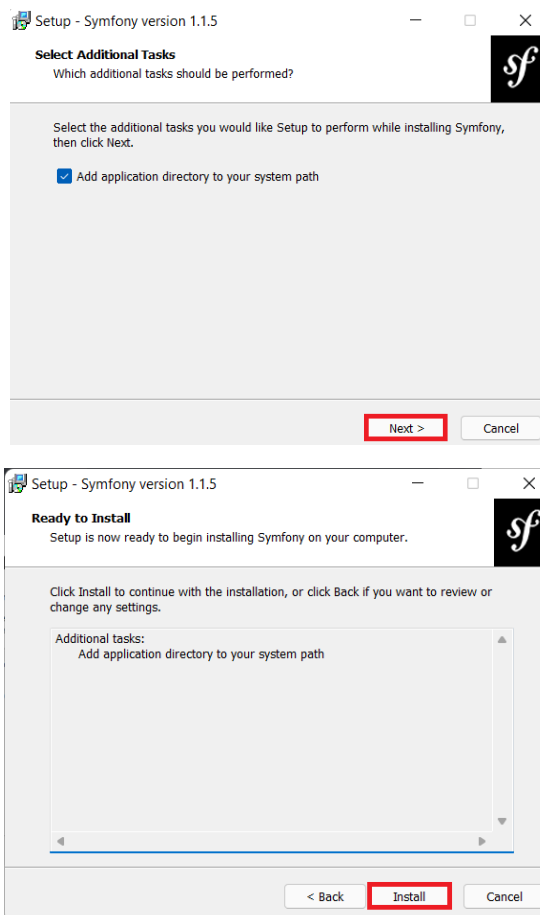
Setup - Symfony version 1.1.5

Select Additional Tasks
Which additional tasks should be performed?

sf

Select the additional tasks you would like Setup to perform while installing Symfony, then click Next.

Add application directory to your system path

Next >
Cancel

Setup - Symfony version 1.1.5

Ready to Install
Setup is now ready to begin installing Symfony on your computer.

sf

Click Install to continue with the installation, or click Back if you want to review or change any settings.

Additional tasks:
Add application directory to your system path

< Back
Install
Cancel